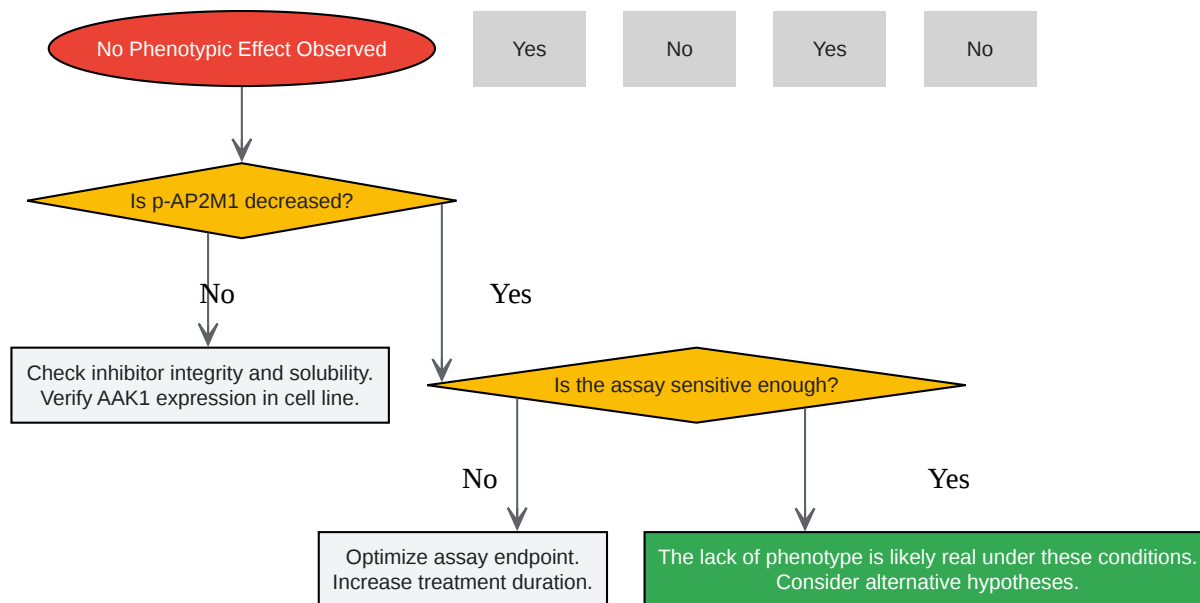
No Phenotypic Effect Observed

Yes

No

Yes

No

Is p-AP2M1 decreased?

No

Yes

Check inhibitor integrity and solubility. Verify AAK1 expression in cell line.

Is the assay sensitive enough?

No

Yes

Optimize assay endpoint. Increase treatment duration.

The lack of phenotype is likely real under these conditions. Consider alternative hypotheses.